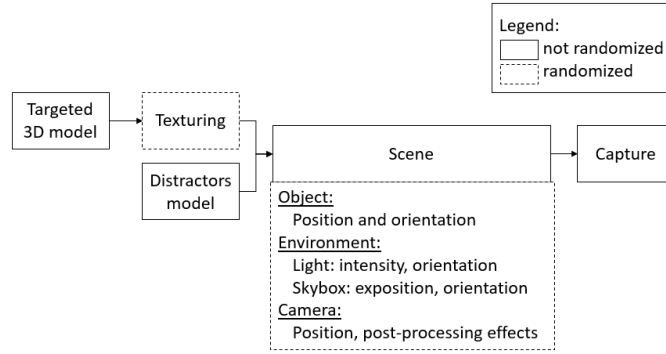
Legend:
not randomized
randomized

Targeted 3D model

Texturing

Distractors model

Scene

Capture

Object:
Position and orientation
Environment:
Light: intensity, orientation
Skybox: exposition, orientation
Camera:
Position, post-processing effects